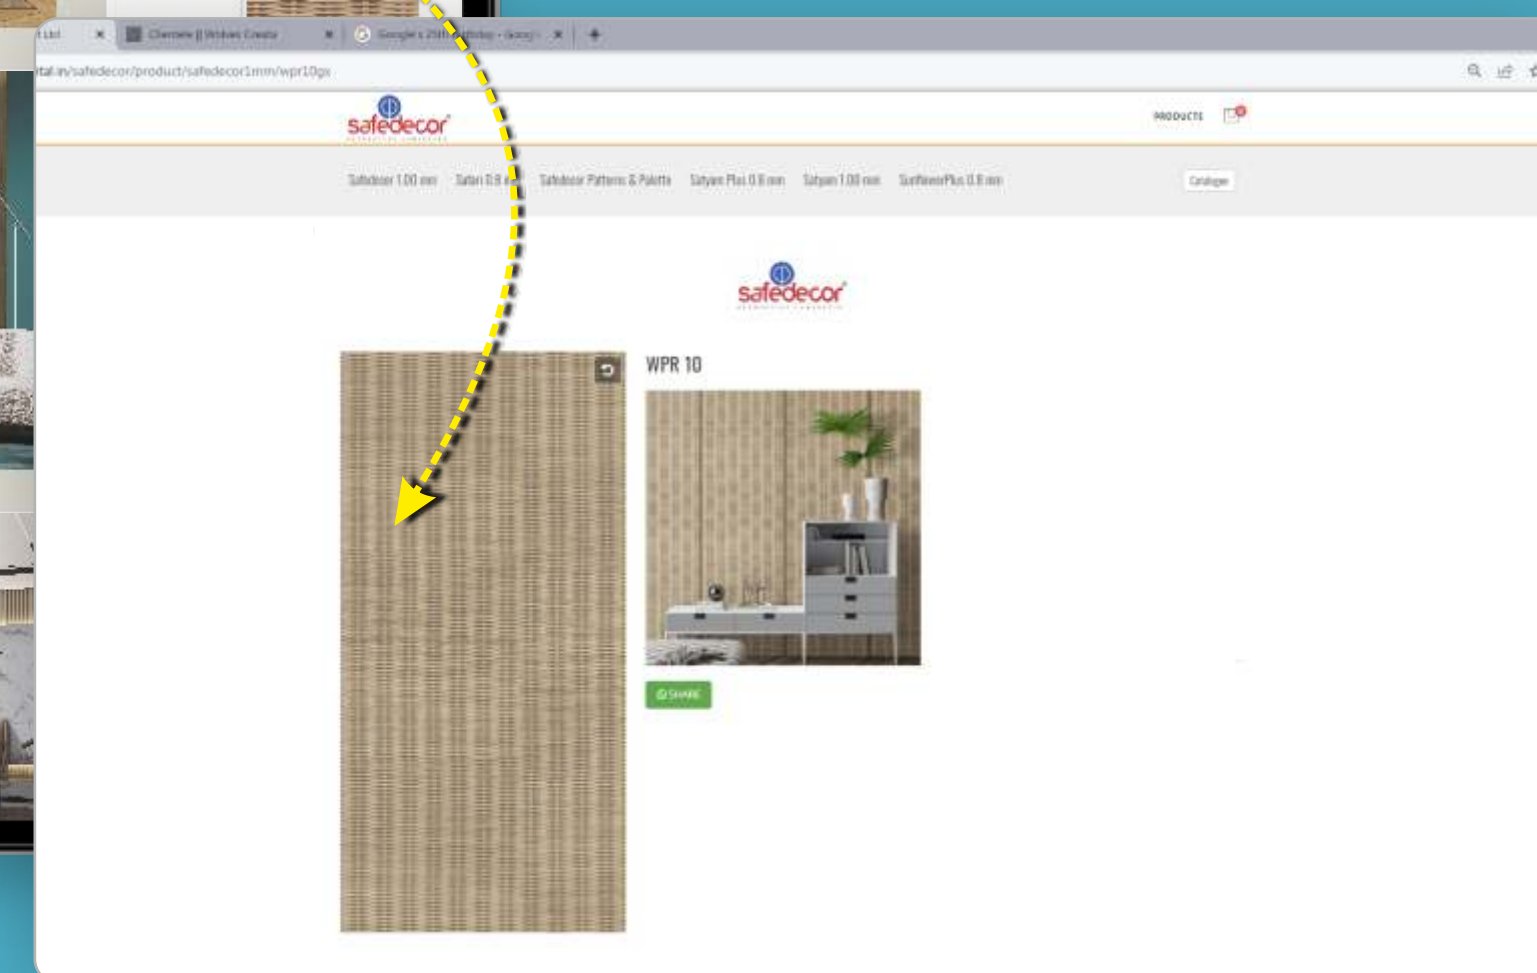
t Ltd ×
Cheriete || Website Create ×
Google's 25th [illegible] - Google ×
+

tal.in/safedecor/product/safedecor1mm/wpr10gx

safedecor

PRODUCTS

Safedecor 1.00 mm
Satan 0.8 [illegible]
Safedecor Patterns & Palette
Satyam Plus 0.8 mm
Satyam 1.00 mm
SunflowerPlus 0.8 mm
Catalogue

safedecor

WPR 10

SHARE